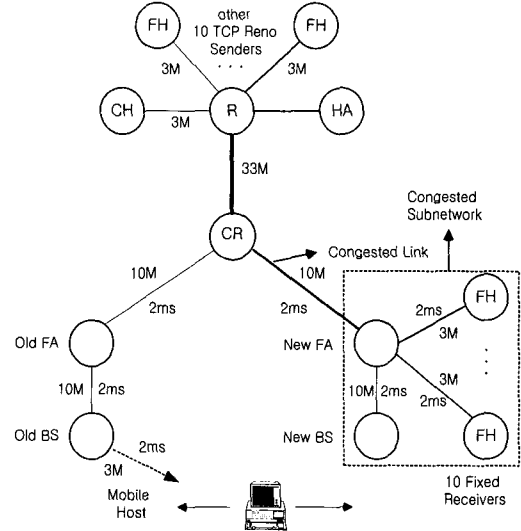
FH
other
10 TCP Reno
Senders
. . .
FH
3M
3M
CH
3M
R
HA
33M
CR
Congested
Subnetwork
Congested Link
10M
2ms
10M
2ms
2ms
FH
3M
Old FA
New FA
10M
2ms
10M
2ms
3M
2ms
Old BS
2ms
New BS
FH
3M
Mobile
Host
10 Fixed
Receivers